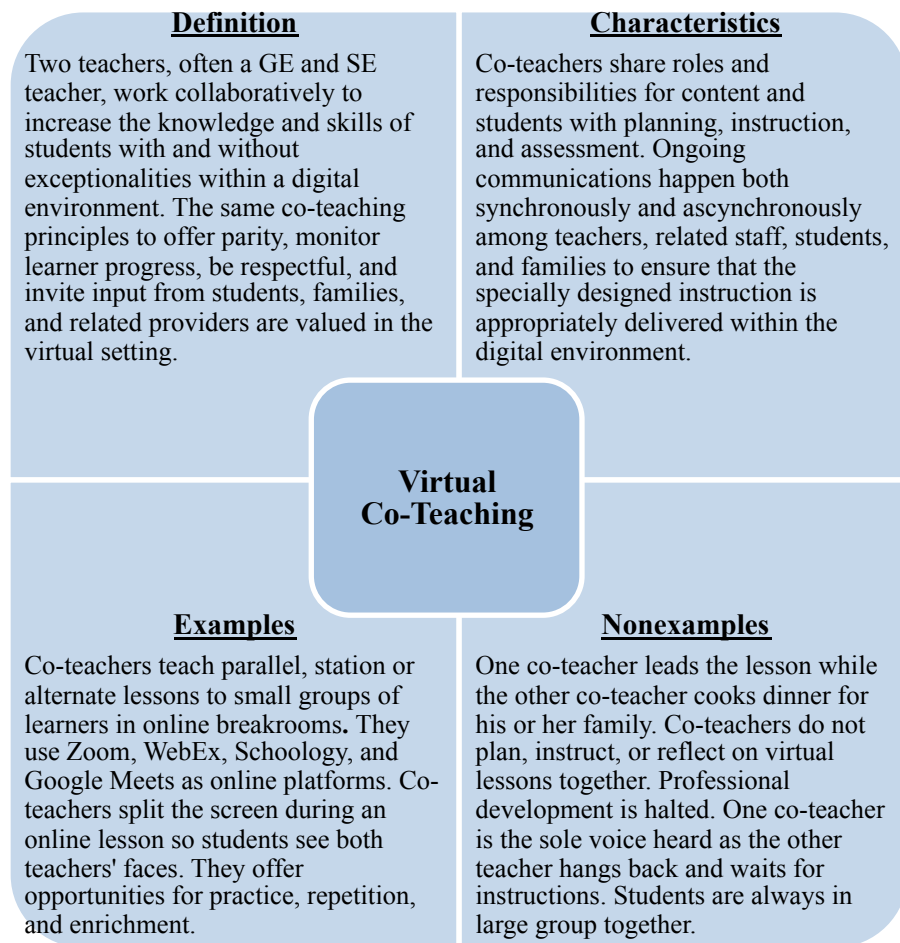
Definition

Two teachers, often a GE and SE teacher, work collaboratively to increase the knowledge and skills of students with and without exceptionalities within a digital environment. The same co-teaching principles to offer parity, monitor learner progress, be respectful, and invite input from students, families, and related providers are valued in the virtual setting.

Characteristics

Co-teachers share roles and responsibilities for content and students with planning, instruction, and assessment. Ongoing communications happen both synchronously and ascynchronously among teachers, related staff, students, and families to ensure that the specially designed instruction is appropriately delivered within the digital environment.

Virtual Co-Teaching

Examples

Co-teachers teach parallel, station or alternate lessons to small groups of learners in online breakrooms. They use Zoom, WebEx, Schoology, and Google Meets as online platforms. Co-teachers split the screen during an online lesson so students see both teachers' faces. They offer opportunities for practice, repetition, and enrichment.

Nonexamples

One co-teacher leads the lesson while the other co-teacher cooks dinner for his or her family. Co-teachers do not plan, instruct, or reflect on virtual lessons together. Professional development is halted. One co-teacher is the sole voice heard as the other teacher hangs back and waits for instructions. Students are always in large group together.